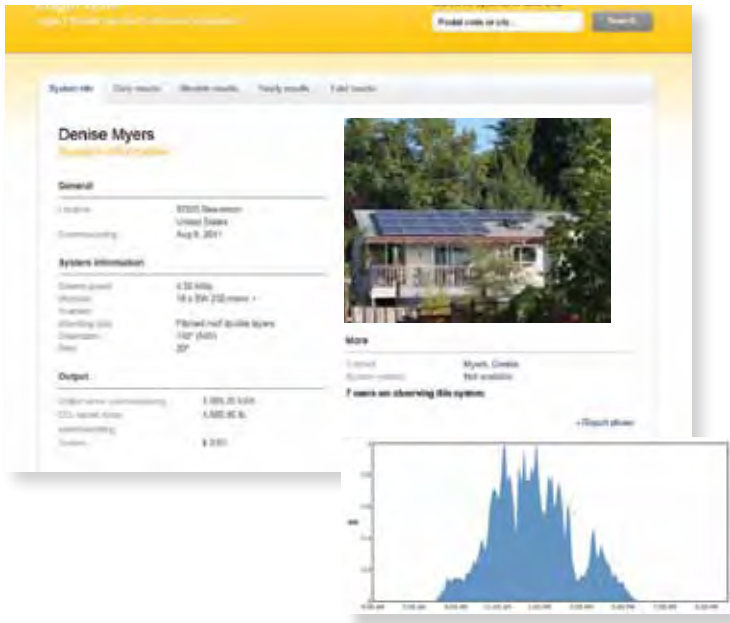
Postal code or city...
Search

System info
Daily results
Monthly results
Yearly results
Total results

Denise Myers

General

Location
97005 Beaverton
United States
Commissioning
Aug 9, 2011

System information

System power
4.32 kWp
Modules
18 x SW 240 mono
Inverter
Mounting type
Pitched roof double layers
Orientation
150° (SSE)
Pitch
20°

Output

Yield since commissioning
1,995.20 kWh
$CO_2$ saved since commissioning
3,580.90 lb.
Output
$ 0.00

More

Contact
Myers, Denise
System website
Not available

7 users are observing this system

+Report abuse